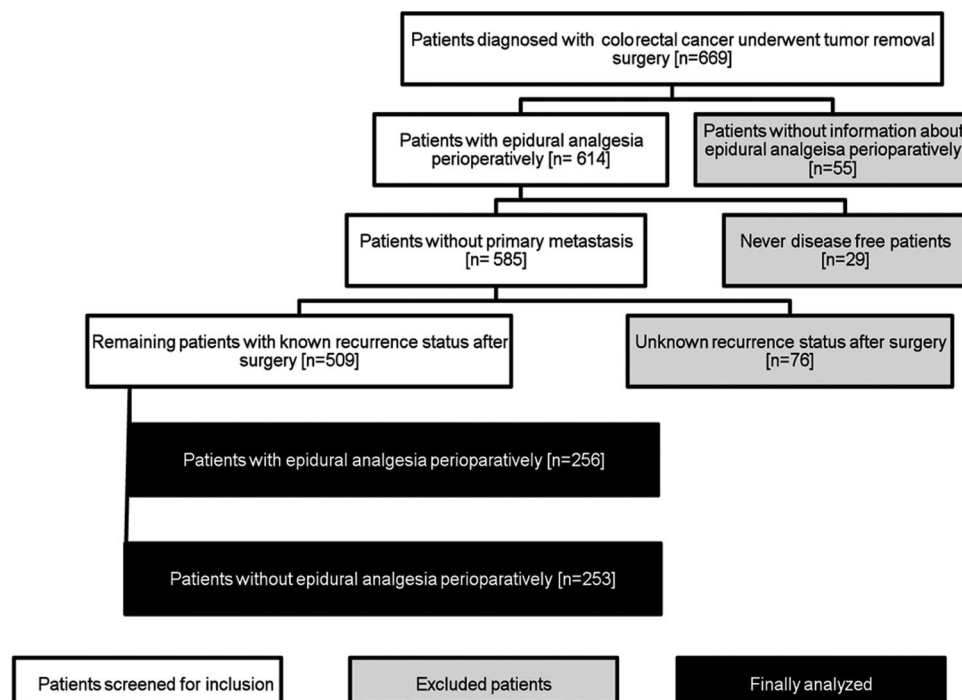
Patients diagnosed with colorectal cancer underwent tumor removal surgery [n=669]

Patients with epidural analgesia perioperatively [n= 614]

Patients without information about epidural analgeisa perioparatively [n=55]

Patients without primary metastasis [n= 585]

Never disease free patients [n=29]

Remaining patients with known recurrence status after surgery [n=509]

Unknown recurrence status after surgery [n=76]

Patients with epidural analgesia perioparatively [n=256]

Patients without epidural analgesia perioparatively [n=253]

Patients screened for inclusion

Excluded patients

Finally analyzed